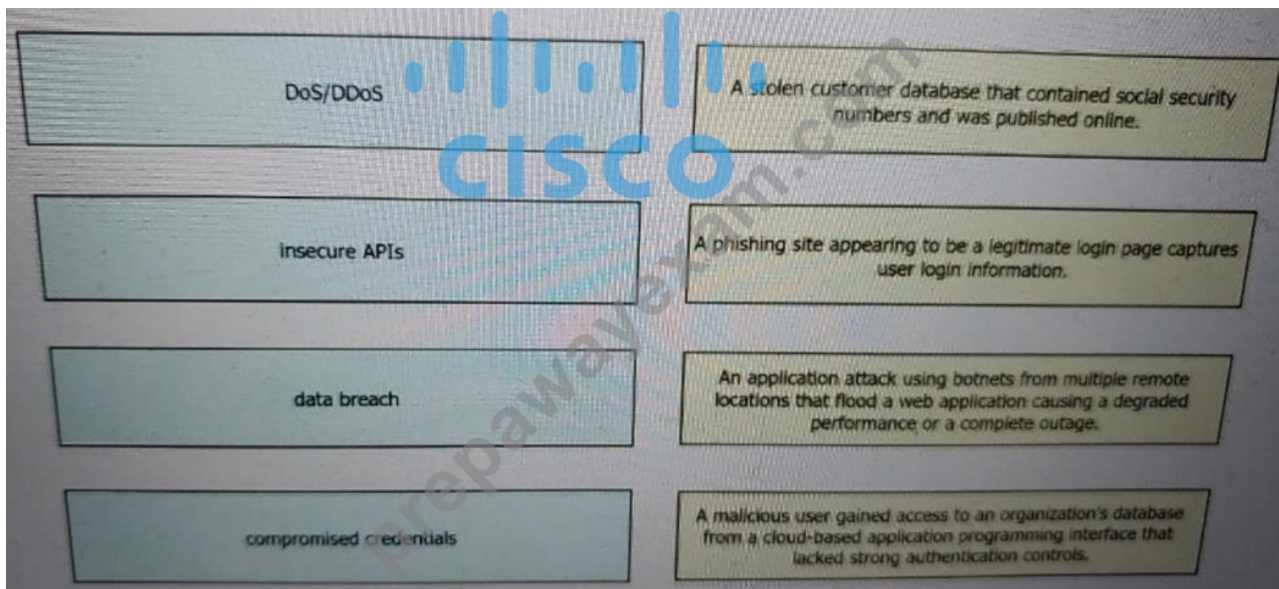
DoS/DDoS

A stolen customer database that contained social security numbers and was published online.

insecure APIs

A phishing site appearing to be a legitimate login page captures user login information.

data breach

An application attack using botnets from multiple remote locations that flood a web application causing a degraded performance or a complete outage.

compromised credentials

A malicious user gained access to an organization's database from a cloud-based application programming interface that lacked strong authentication controls.

CISCO

prepawayexam.com